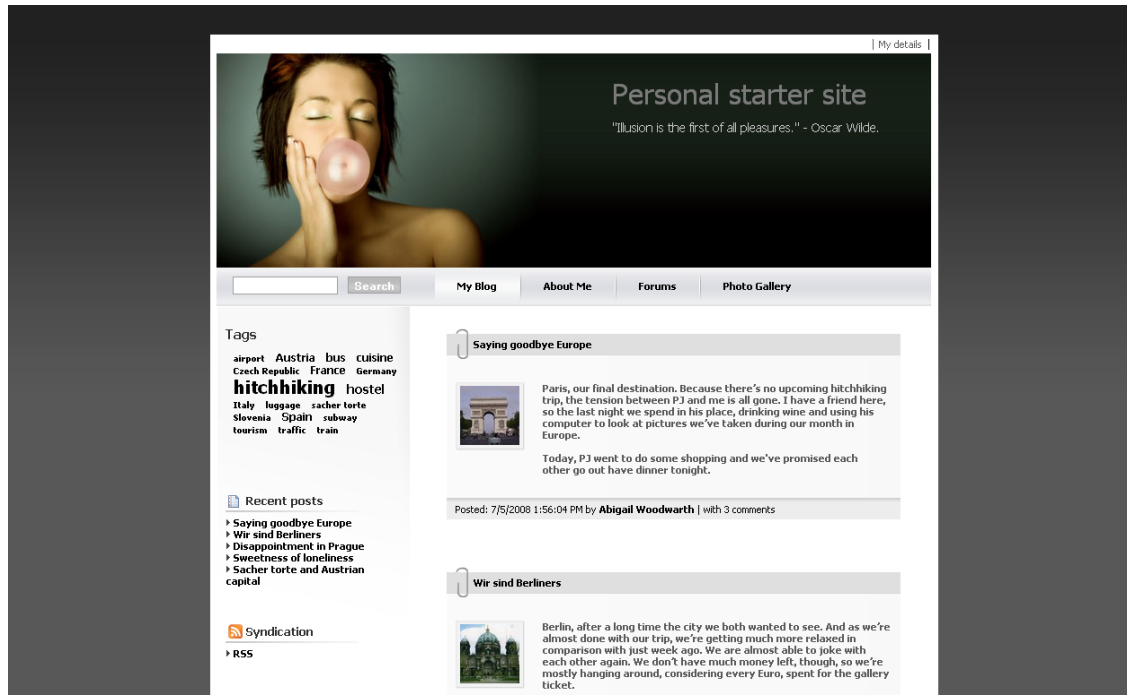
| My details |

Personal starter site

"Illusion is the first of all pleasures." - Oscar Wilde.

Search

My Blog | About Me | Forums | Photo Gallery

Tags

airport Austria bus cuisine Czech Republic France Germany hitchhiking hostel Italy luggage sacher torte Slovenia Spain subway tourism traffic train

Recent posts

Saying goodbye Europe
Wir sind Berliners
Disappointment in Prague
Sweetness of loneliness
Sacher torte and Austrian capital

Syndication

RSS

Saying goodbye Europe

Paris, our final destination. Because there's no upcoming hitchhiking trip, the tension between PJ and me is all gone. I have a friend here, so the last night we spend in his place, drinking wine and using his computer to look at pictures we've taken during our month in Europe.

Today, PJ went to do some shopping and we've promised each other go out have dinner tonight.

Posted: 7/5/2008 1:56:04 PM by Abigail Woodwarth | with 3 comments

Wir sind Berliners

Berlin, after a long time the city we both wanted to see. And as we're almost done with our trip, we're getting much more relaxed in comparison with just week ago. We are almost able to joke with each other again. We don't have much money left, though, so we're mostly hanging around, considering every Euro, spent for the gallery ticket.